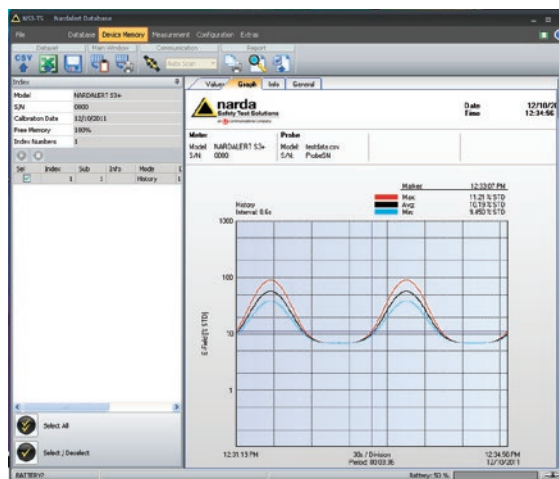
NSS-TS Nardalert Database

File Database Device Memory Measurement Configuration Extras

Dataset Main Window Communication Report

CSV

Auto Scan

Index

| Model | NARDALERT S3+ |
|---|---|
| S/N | 0000 |
| Calibration Date | 12/10/2011 |
| Free Memory | 100% |
| Index Numbers | 1 |

| Sel | Index | Sub | Info | Mode |
|---|---|---|---|---|
| | 1 | 1 | | History |

Select All

Select / Deselect

Values Graph Info General

narda Safety Test Solutions

Date 12/10/20
Time 12:34:56

Meter
Model NARDALERT S3+
S/N 0000

Probe
Model testdata.csv
S/N ProbeSN

Marker 12:33:07 PM
Max. 11.21 % STD
Avg. 10.19 % STD
Min. 9.450 % STD

History
Interval: 0.6s

1000

100

10

1

E-Field [% STD]

12:31:13 PM

30s / Division
Period: 00:03:35

12:34:56 PM
12/10/2011

BATTERY?

Battery: 50 %